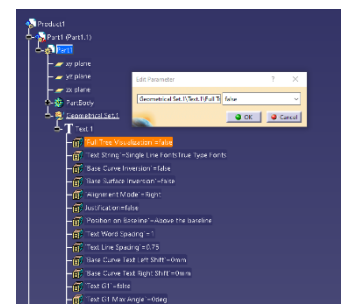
Product1
Part1 (Part1.1)
Part1
xy plane
yz plane
zx plane
PartBody
Geometrical Set.1
Text.1
Full Tree Visualization =false
Text String =Single Line Fonts True Type Fonts
Base Curve Inversion =false
Base Surface Inversion =false
Alignment Mode =Right
Justification=false
Position on Baseline =Above the baseline
Text Word Spacing =1
Text Line Spacing =0.75
Base Curve Text Left Shift =0mm
Base Curve Text Right Shift =0mm
Text G1 =false
Text G1 Max Angle =1deg

Edit Parameter
? X
Geometrical Set.1\Text.1\Full T
false
OK
Cancel